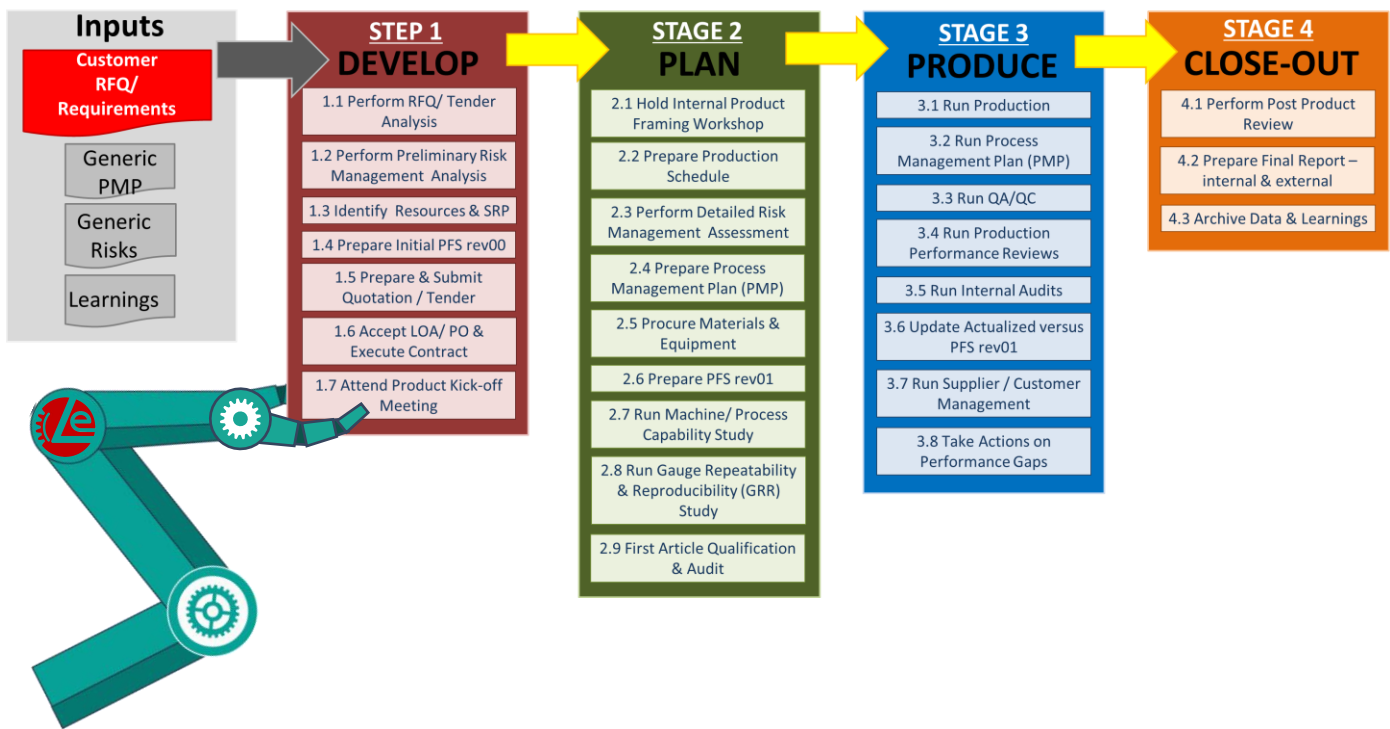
Inputs

Customer RFQ/ Requirements

Generic PMP

Generic Risks

Learnings

STEP 1
DEVELOP

1.1 Perform RFQ/ Tender Analysis

1.2 Perform Preliminary Risk Management Analysis

1.3 Identify Resources & SRP

1.4 Prepare Initial PFS rev00

1.5 Prepare & Submit Quotation / Tender

1.6 Accept LOA/ PO & Execute Contract

1.7 Attend Product Kick-off Meeting

STAGE 2
PLAN

2.1 Hold Internal Product Framing Workshop

2.2 Prepare Production Schedule

2.3 Perform Detailed Risk Management Assessment

2.4 Prepare Process Management Plan (PMP)

2.5 Procure Materials & Equipment

2.6 Prepare PFS rev01

2.7 Run Machine/ Process Capability Study

2.8 Run Gauge Repeatability & Reproducibility (GRR) Study

2.9 First Article Qualification & Audit

STAGE 3
PRODUCE

3.1 Run Production

3.2 Run Process Management Plan (PMP)

3.3 Run QA/QC

3.4 Run Production Performance Reviews

3.5 Run Internal Audits

3.6 Update Actualized versus PFS rev01

3.7 Run Supplier / Customer Management

3.8 Take Actions on Performance Gaps

STAGE 4
CLOSE-OUT

4.1 Perform Post Product Review

4.2 Prepare Final Report – internal & external

4.3 Archive Data & Learnings

Le